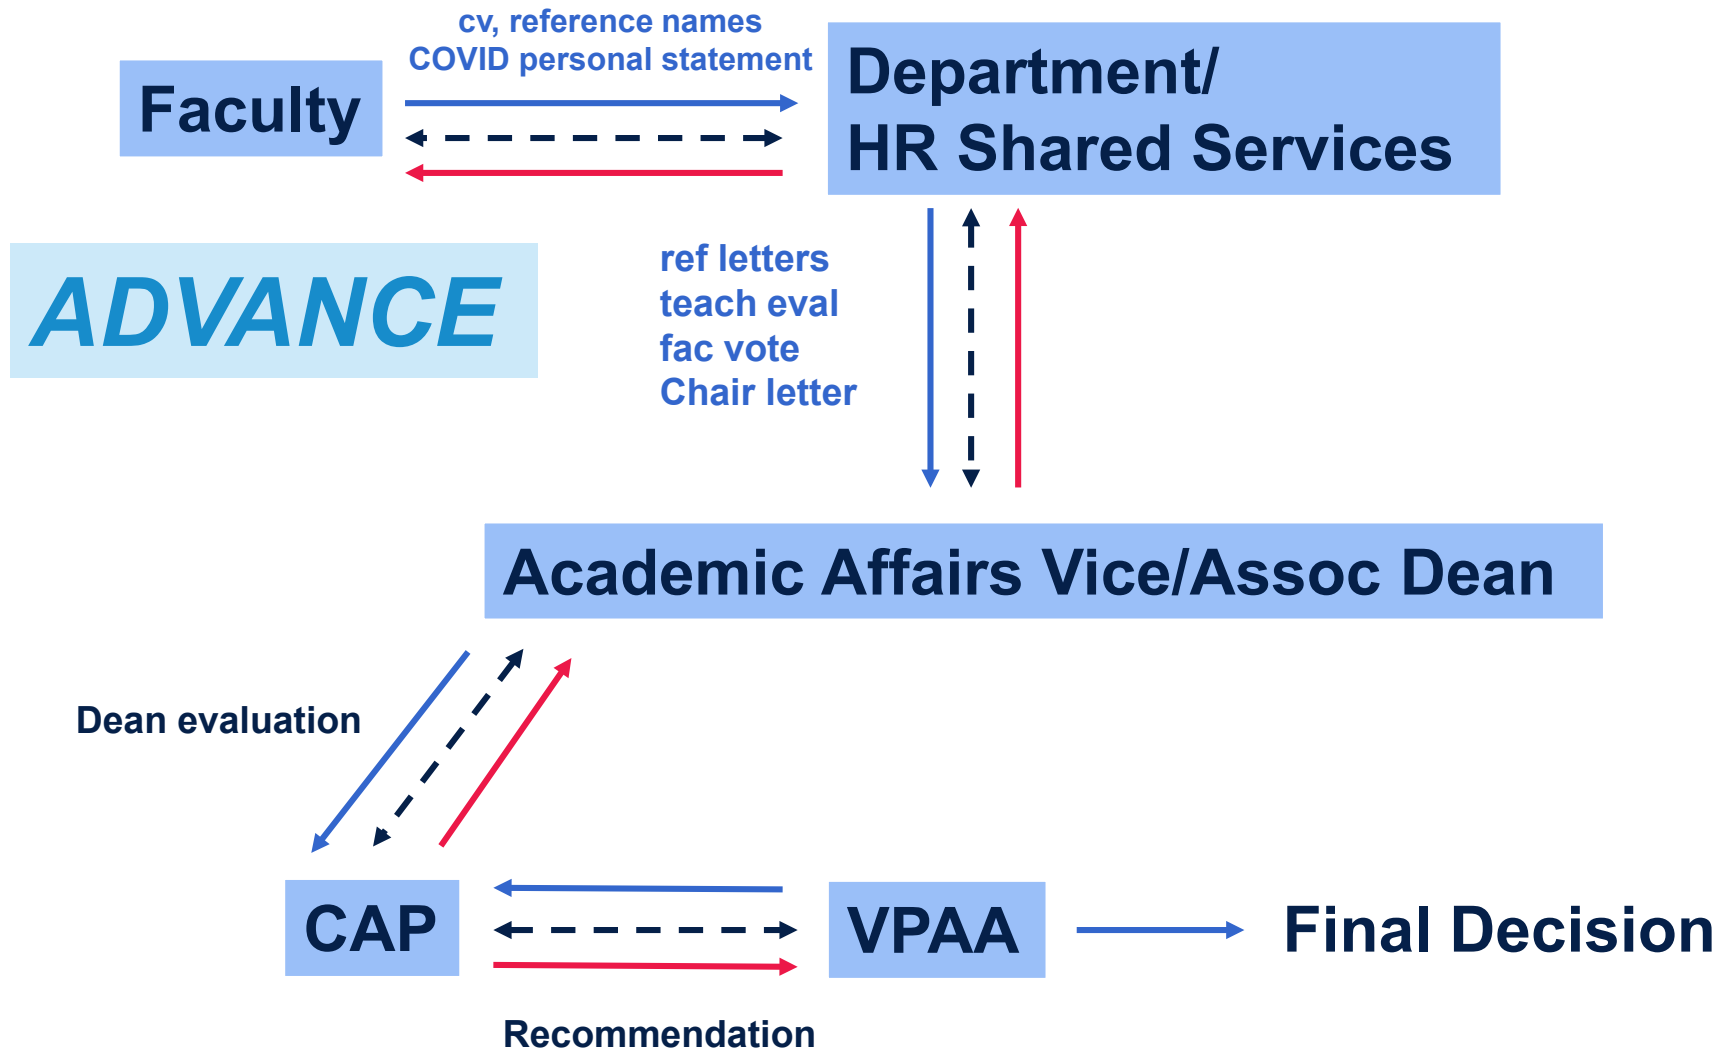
cv, reference names
COVID personal statement

Faculty

Department/
HR Shared Services

ADVANCE

ref letters
teach eval
fac vote
Chair letter

Academic Affairs Vice/Assoc Dean

Dean evaluation

CAP

VPAA

Final Decision

Recommendation